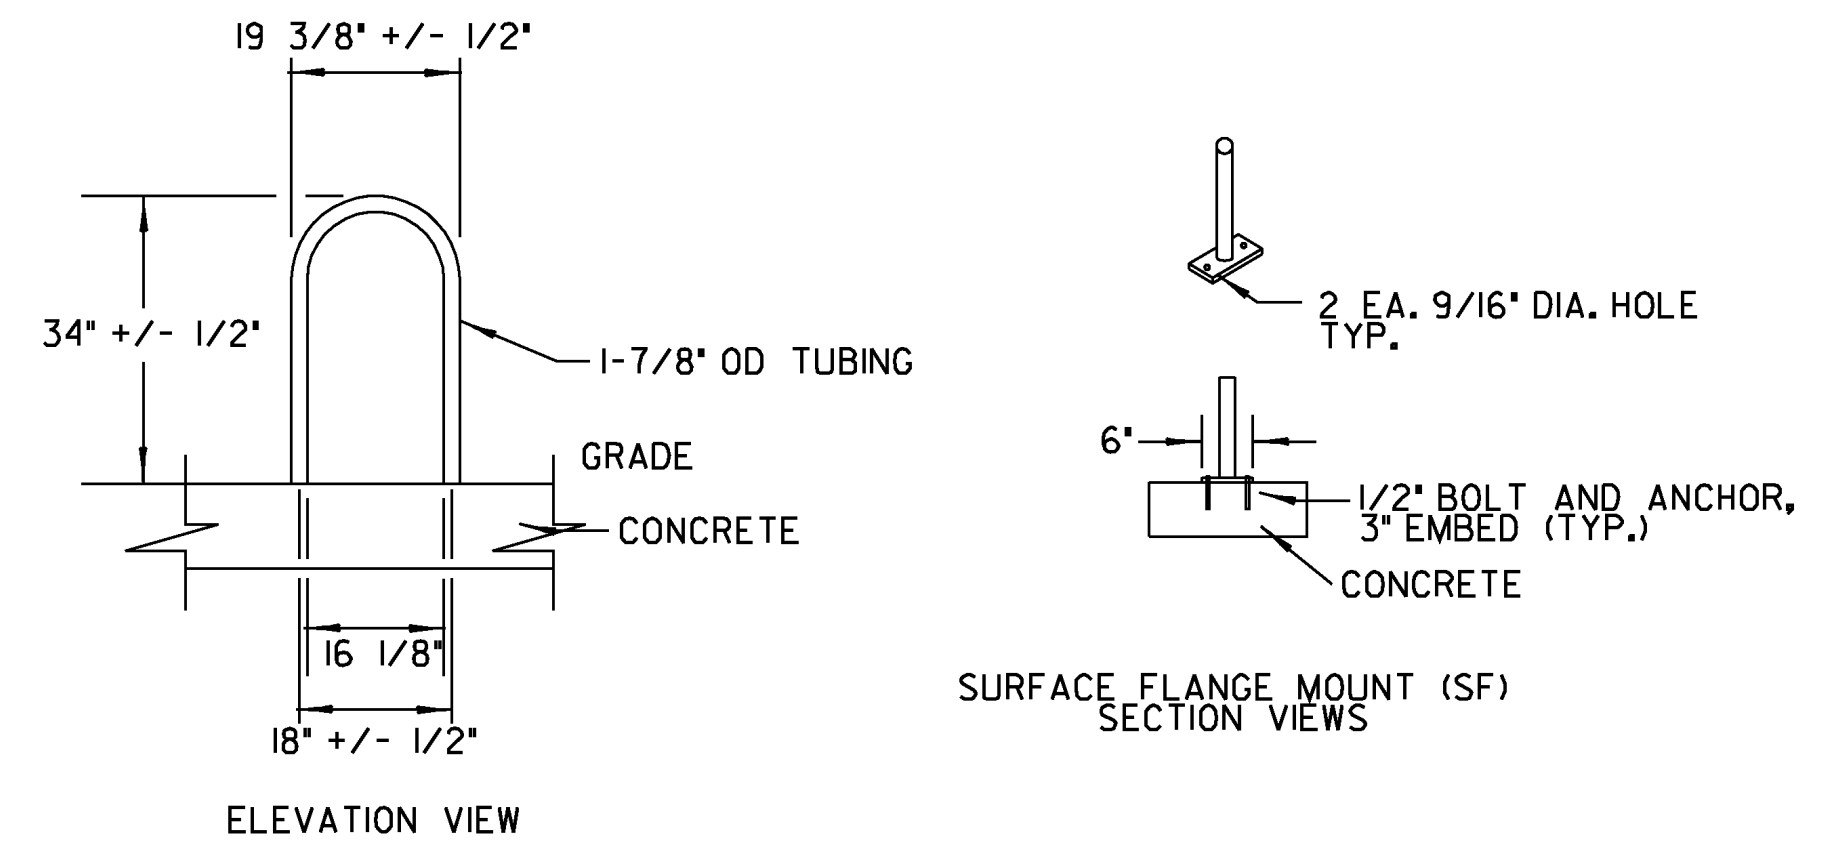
19 3/8" +/- 1/2"

34" +/- 1/2"

1-7/8" OD TUBING

GRADE

CONCRETE

16 1/8"

18" +/- 1/2"

ELEVATION VIEW

2 EA. 9/16" DIA. HOLE TYP.

6"

1/2" BOLT AND ANCHOR, 3" EMBED (TYP.)

CONCRETE

SURFACE FLANGE MOUNT (SF) SECTION VIEWS